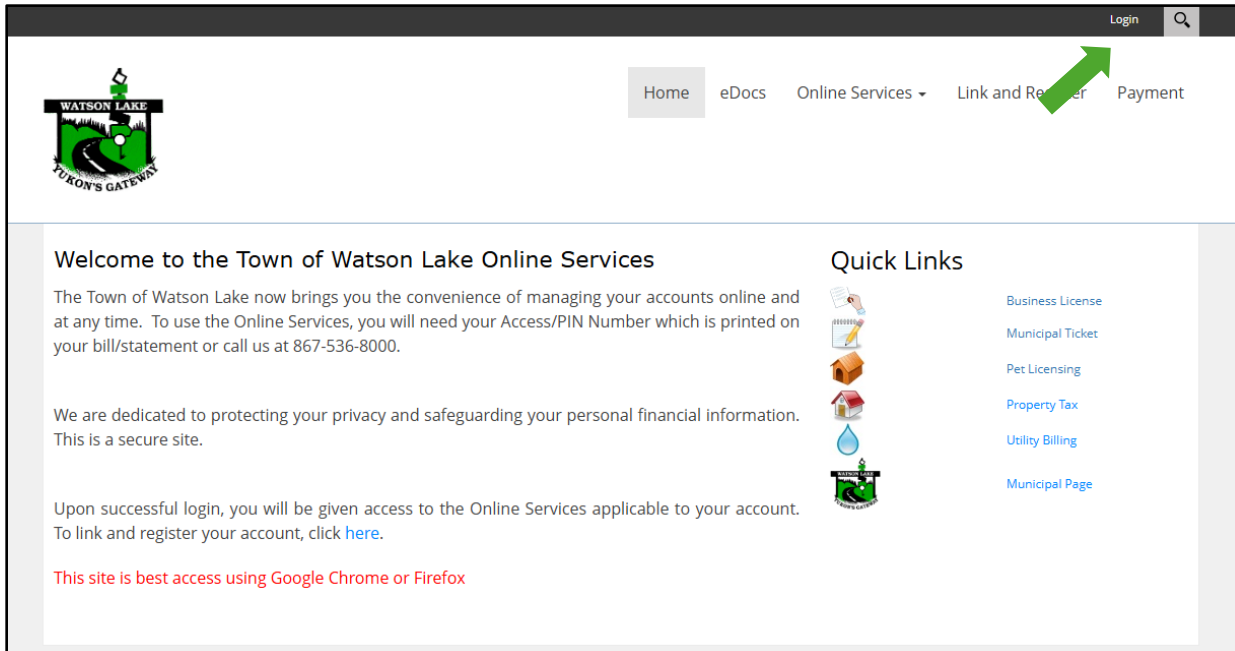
Login

WATSON LAKE
YUKON'S GATEWAY

Home eDocs Online Services Link and Re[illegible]er Payment

Welcome to the Town of Watson Lake Online Services

The Town of Watson Lake now brings you the convenience of managing your accounts online and at any time. To use the Online Services, you will need your Access/PIN Number which is printed on your bill/statement or call us at 867-536-8000.

We are dedicated to protecting your privacy and safeguarding your personal financial information. This is a secure site.

Upon successful login, you will be given access to the Online Services applicable to your account. To link and register your account, click here.

This site is best access using Google Chrome or Firefox

Quick Links

Business License
Municipal Ticket
Pet Licensing
Property Tax
Utility Billing
WATSON LAKE
YUKON'S GATEWAY
Municipal Page